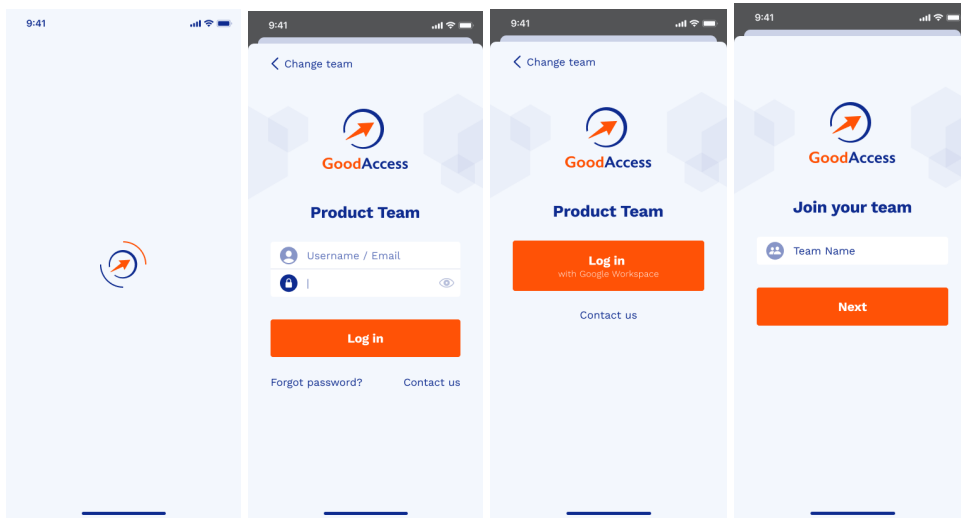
9:41

9:41

Change team

GoodAccess

Product Team

Username / Email

Log in

Forgot password?

Contact us

9:41

Change team

GoodAccess

Product Team

Log in
with Google Workspace

Contact us

9:41

GoodAccess

Join your team

Team Name

Next